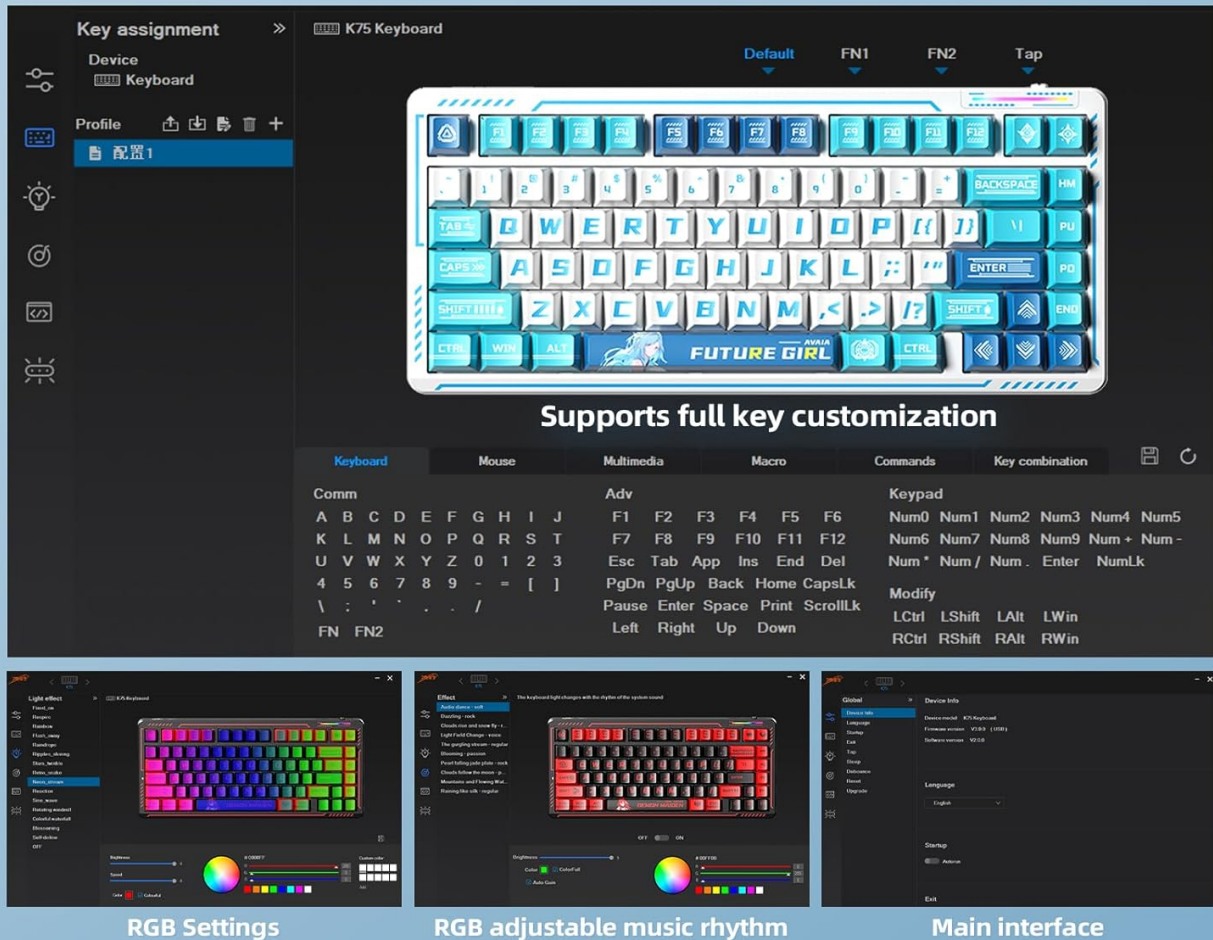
Key assignment

Device
Keyboard

Profile
配置1

K75 Keyboard

Default FN1 FN2 Tap

Supports full key customization

Keyboard | Mouse | Multimedia | Macro | Commands | Key combination

Comm
A B C D E F G H I J
K L M N O P Q R S T
U V W X Y Z 0 1 2 3
4 5 6 7 8 9 - = [ ]
\ ; ' ` , . /
FN FN2

Adv
F1 F2 F3 F4 F5 F6
F7 F8 F9 F10 F11 F12
Esc Tab App Ins End Del
PgDn PgUp Back Home CapsLk
Pause Enter Space Print ScrollLk
Left Right Up Down

Keypad
Num0 Num1 Num2 Num3 Num4 Num5
Num6 Num7 Num8 Num9 Num + Num -
Num * Num / Num . Enter NumLk

Modify
LCtrl LShift LAlt LWin
RCtrl RShift RAlt RWin

RGB Settings

RGB adjustable music rhythm

Main interface